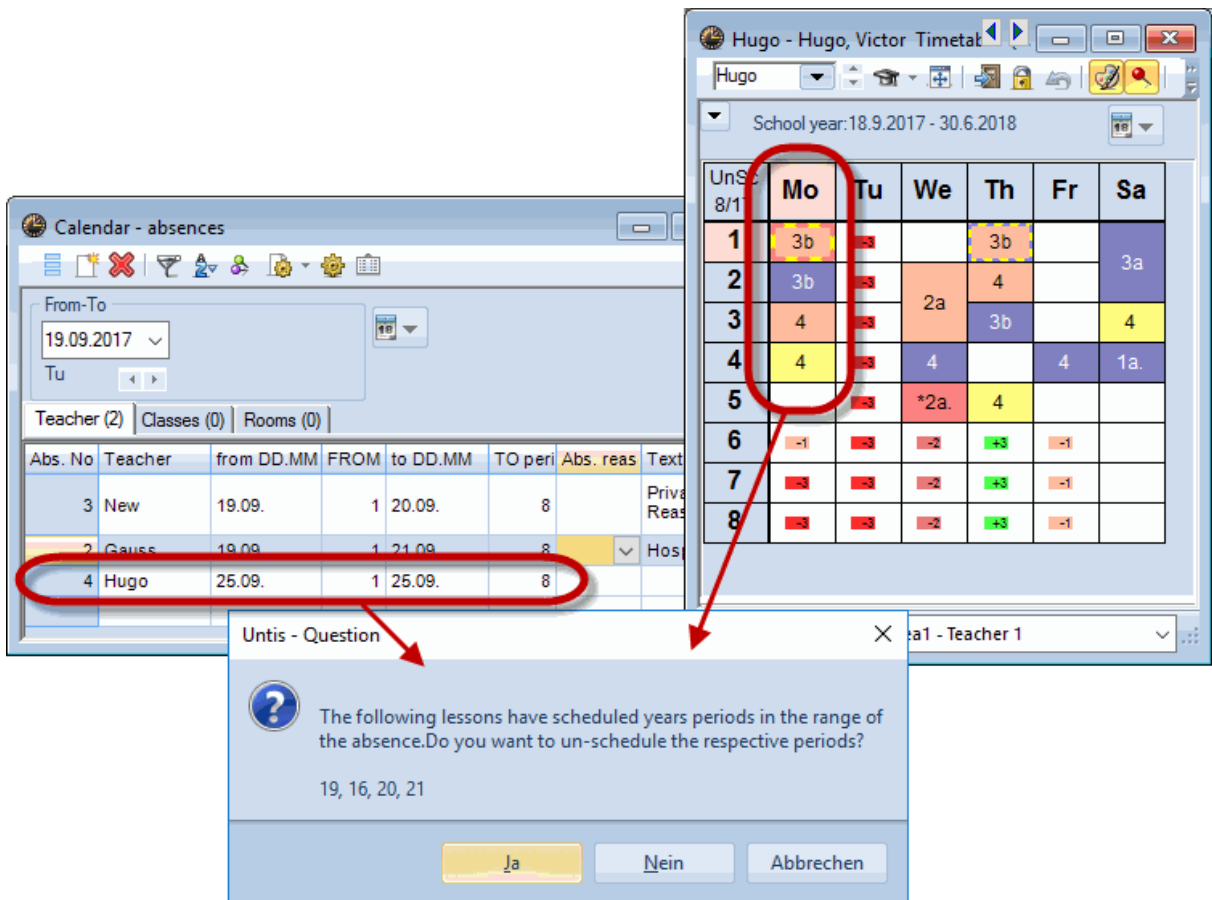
Hugo - Hugo, Victor Timetab

Hugo

School year:18.9.2017 - 30.6.2018

| UnSc 8/17 | Mo | Tu | We | Th | Fr | Sa |
|---|---|---|---|---|---|---|
| 1 | 3b | -3 | | 3b | | 3a |
| 2 | 3b | -3 | 2a | 4 | | |
| 3 | 4 | -3 | | 3b | | 4 |
| 4 | 4 | -3 | 4 | | 4 | 1a. |
| 5 | | -3 | *2a. | 4 | | |
| 6 | -1 | -3 | -2 | +3 | -1 | |
| 7 | -3 | -3 | -2 | +3 | -1 | |
| 8 | -3 | -3 | -2 | +3 | -1 | |

ea1 - Teacher 1

Calendar - absences

From-To
19.09.2017
Tu

Teacher (2) | Classes (0) | Rooms (0)

| Abs. No | Teacher | from DD.MM | FROM | to DD.MM | TO peri | Abs. reas | Text |
|---|---|---|---|---|---|---|---|
| 3 | New | 19.09. | 1 | 20.09. | 8 | | Priva Reas |
| 2 | Gauss | 19.09. | 1 | 21.09. | 8 | | Hosp |
| 4 | Hugo | 25.09. | 1 | 25.09. | 8 | | |

Untis - Question

The following lessons have scheduled years periods in the range of the absence.Do you want to un-schedule the respective periods?

19, 16, 20, 21

Ja | Nein | Abbrechen